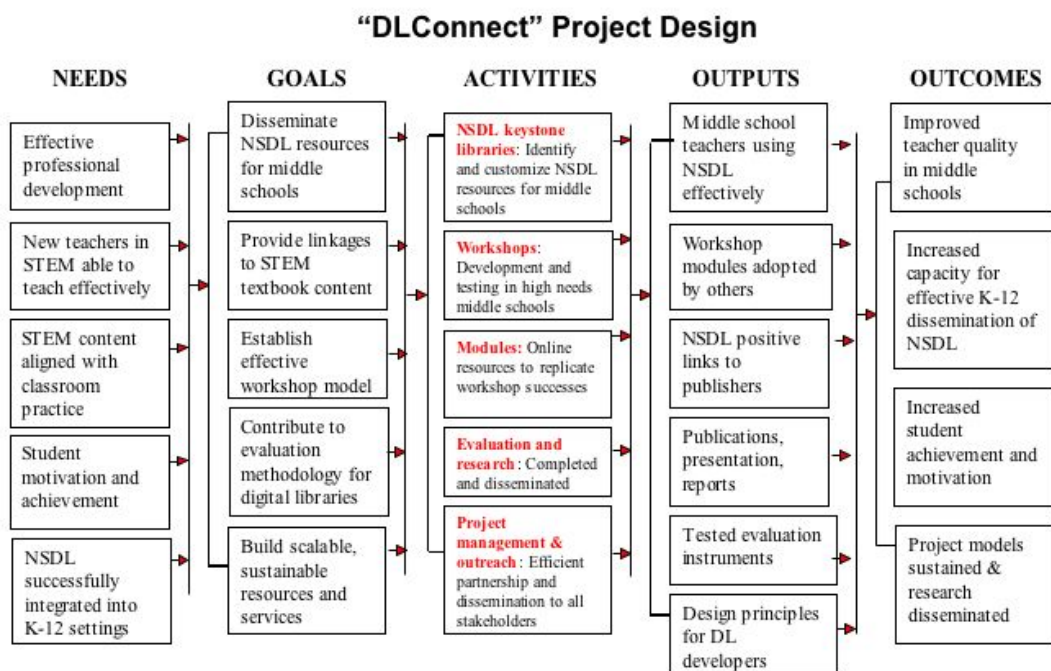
"DLConnect" Project Design

NEEDS

Effective professional development

New teachers in STEM able to teach effectively

STEM content aligned with classroom practice

Student motivation and achievement

NSDL successfully integrated into K-12 settings

GOALS

Disseminate NSDL resources for middle schools

Provide linkages to STEM textbook content

Establish effective workshop model

Contribute to evaluation methodology for digital libraries

Build scalable, sustainable resources and services

ACTIVITIES

NSDL keystone libraries: Identify and customize NSDL resources for middle schools

Workshops: Development and testing in high needs middle schools

Modules: Online resources to replicate workshop successes

Evaluation and research: Completed and disseminated

Project management & outreach: Efficient partnership and dissemination to all stakeholders

OUTPUTS

Middle school teachers using NSDL effectively

Workshop modules adopted by others

NSDL positive links to publishers

Publications, presentation, reports

Tested evaluation instruments

Design principles for DL developers

OUTCOMES

Improved teacher quality in middle schools

Increased capacity for effective K-12 dissemination of NSDL

Increased student achievement and motivation

Project models sustained & research disseminated